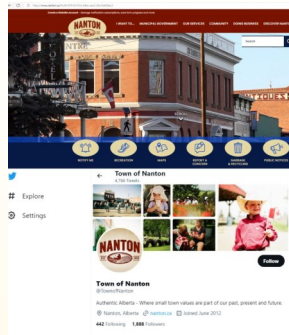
NANTON

I WANT TO... MUNICIPAL GOVERNMENT OUR SERVICES COMMUNITY DOING BUSINESS DISCOVER NANTON

Search

NOTIFY ME RECREATION MAPS REPORT & CONCERNS GARBAGE & RECYCLING PUBLIC NOTICES

Explore

Settings

Town of Nanton
4,196 Tweets

NANTON

Follow

Town of Nanton
@TownofNanton

Authentic Alberta - Where small town values are part of our past, present and future.

Nanton, Alberta nanton.ca Joined June 2012

442 Following 1,988 Followers